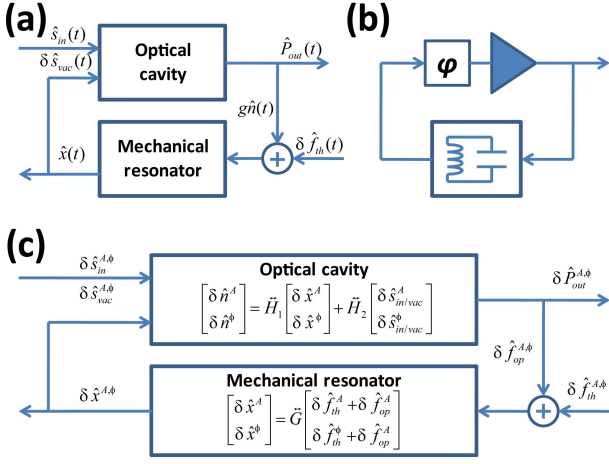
(a)

$\hat{s}_{in}(t)$

$\delta\hat{s}_{vac}(t)$

Optical cavity

$\hat{P}_{out}(t)$

$g\hat{n}(t)$

$\delta\hat{f}_{th}(t)$

$\hat{x}(t)$

Mechanical resonator

+

(b)

$\varphi$

(c)

$\delta\hat{s}_{in}^{A,\phi}$

$\delta\hat{s}_{vac}^{A,\phi}$

Optical cavity

$\begin{bmatrix}\delta\hat{n}^{A}\\ \delta\hat{n}^{\phi}\end{bmatrix} = \vec{H}_1\begin{bmatrix}\delta\hat{x}^{A}\\ \delta\hat{x}^{\phi}\end{bmatrix} + \vec{H}_2\begin{bmatrix}\delta\hat{s}_{in/vac}^{A}\\ \delta\hat{s}_{in/vac}^{\phi}\end{bmatrix}$

$\delta\hat{P}_{out}^{A,\phi}$

$\delta\hat{f}_{op}^{A,\phi}$

$\delta\hat{x}^{A,\phi}$

Mechanical resonator

$\begin{bmatrix}\delta\hat{x}^{A}\\ \delta\hat{x}^{\phi}\end{bmatrix} = \vec{G}\begin{bmatrix}\delta\hat{f}_{th}^{A} + \delta\hat{f}_{op}^{A}\\ \delta\hat{f}_{th}^{\phi} + \delta\hat{f}_{op}^{A}\end{bmatrix}$

+

$\delta\hat{f}_{th}^{A,\phi}$